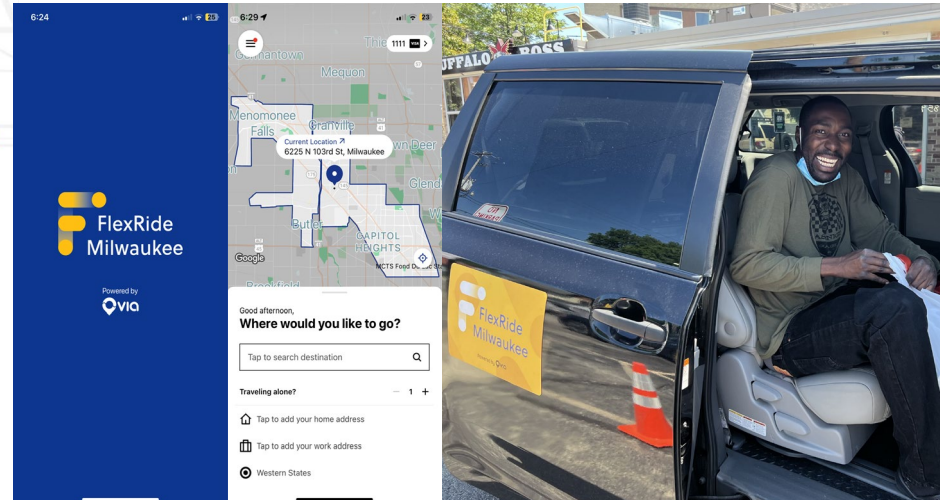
6:24

FlexRide Milwaukee

Powered by VIA

6:29

1111 VISA

Germantown
Mequon
Menomonee Falls
Granville
Brown Deer
Glendale
Butler
CAPITOL HEIGHTS
Brookfield
MCTS Fond Du Lac Ave
Google

Current Location
6225 N 103rd St, Milwaukee

Good afternoon,
Where would you like to go?

Tap to search destination

Traveling alone?
1

Tap to add your home address

Tap to add your work address

Western States

BUFFALO BOSS

FlexRide Milwaukee